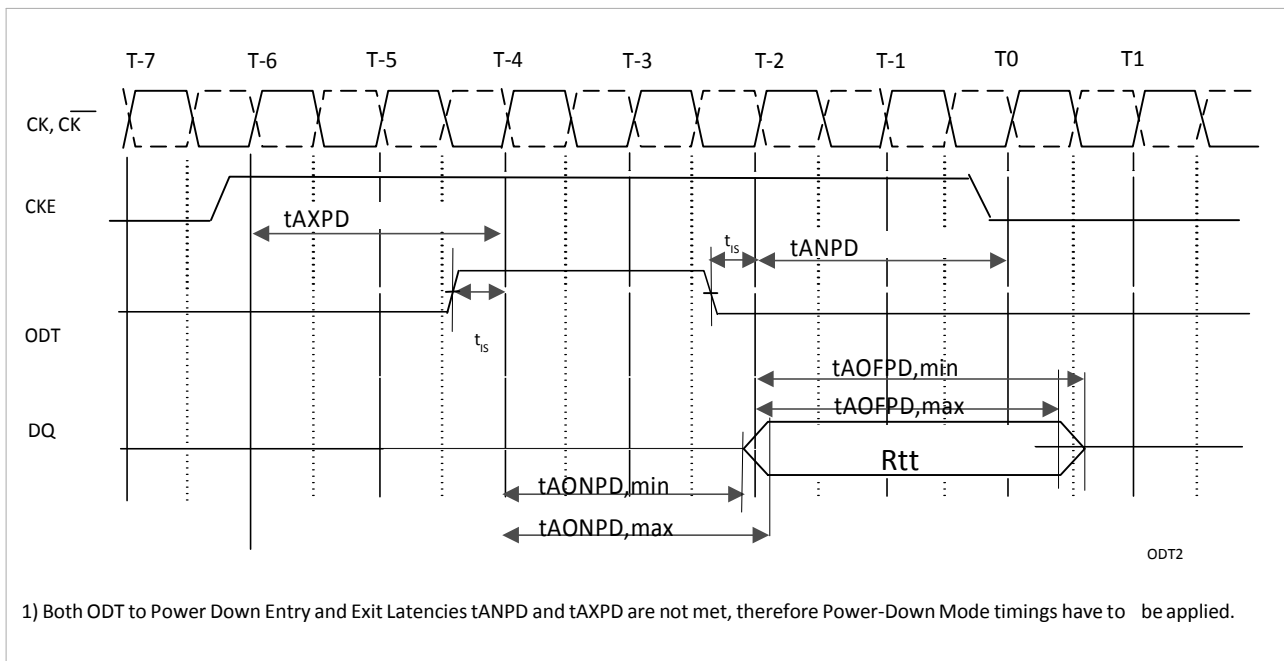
T-7 T-6 T-5 T-4 T-3 T-2 T-1 T0 T1

CK, $\overline{CK}$

CKE

tAXPD

$t_{IS}$

tANPD

ODT

$t_{IS}$

tAOFPD,min

tAOFPD,max

DQ

Rtt

tAONPD,min

tAONPD,max

ODT2

1) Both ODT to Power Down Entry and Exit Latencies tANPD and tAXPD are not met, therefore Power-Down Mode timings have to be applied.